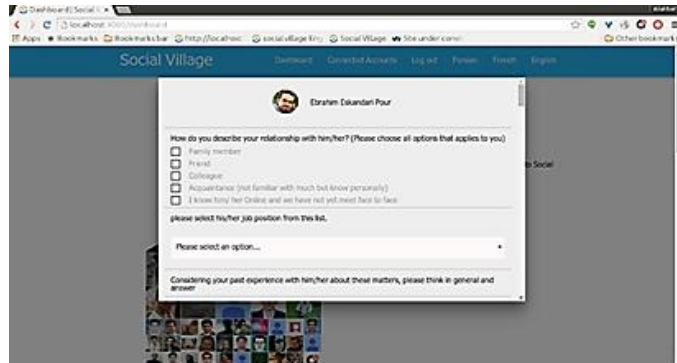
Dashboard | Social V ×

localhost:3000/dashboard

Apps Bookmarks Bookmarks bar http://localhost social village Eng Social Village Site under const Other bookmarks

Social Village Dashboard Connected Accounts Log out Persian French English

Ebrahim Eskandari Pour

How do you describe your relationship with him/her? (Please choose all options that applies to you)

Family member

Friend

Colleague

Acquaintance (not familiar with much but know personally)

I know him/ her Online and we have not yet meet face to face

please select his/her job position from this list.

Please select an option...

Considering your past experience with him/her about these matters, please think in general and answer

to Social